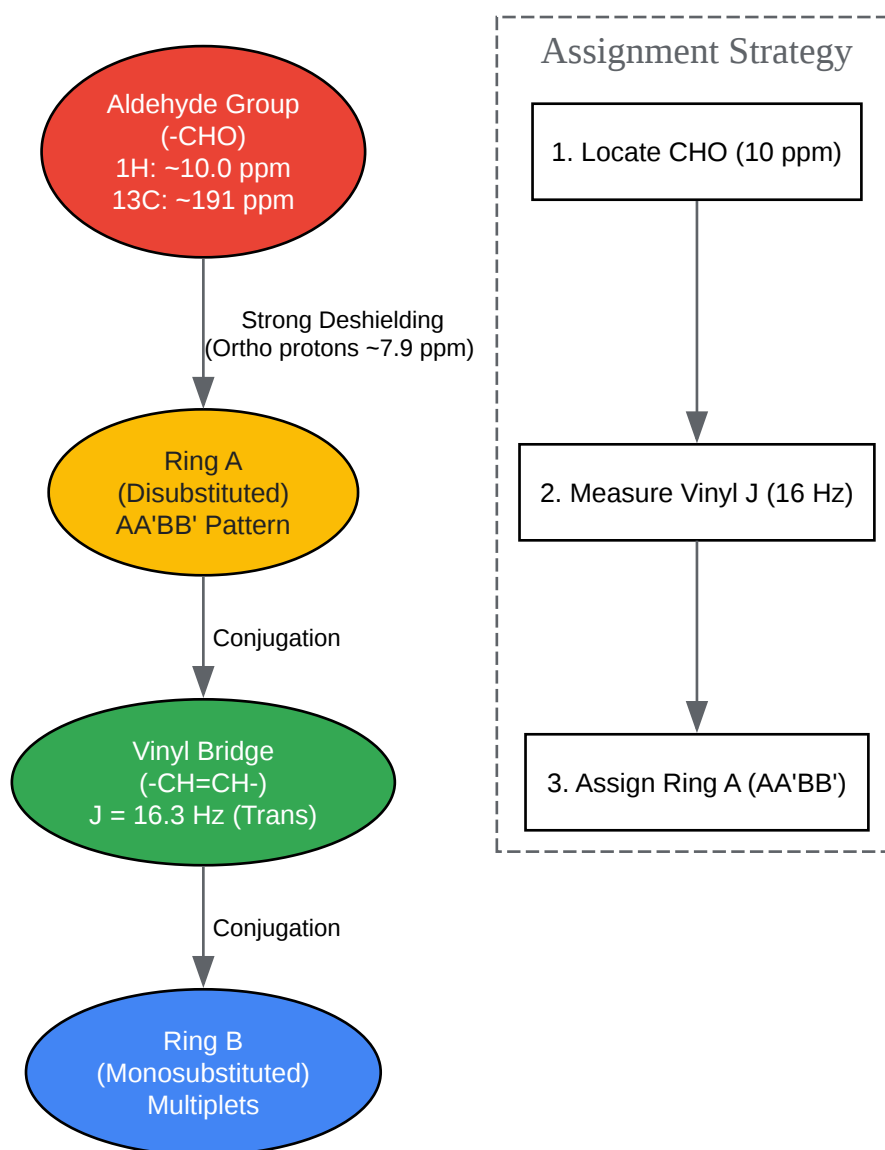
Aldehyde Group
(-CHO)
1H: ~10.0 ppm
13C: ~191 ppm

Strong Deshielding
(Ortho protons ~7.9 ppm)

Ring A
(Disubstituted)
AA'BB' Pattern

Conjugation

Vinyl Bridge
(-CH=CH-)
J = 16.3 Hz (Trans)

Conjugation

Ring B
(Monosubstituted)
Multiplets

Assignment Strategy

1. Locate CHO (10 ppm)

2. Measure Vinyl J (16 Hz)

3. Assign Ring A (AA'BB')